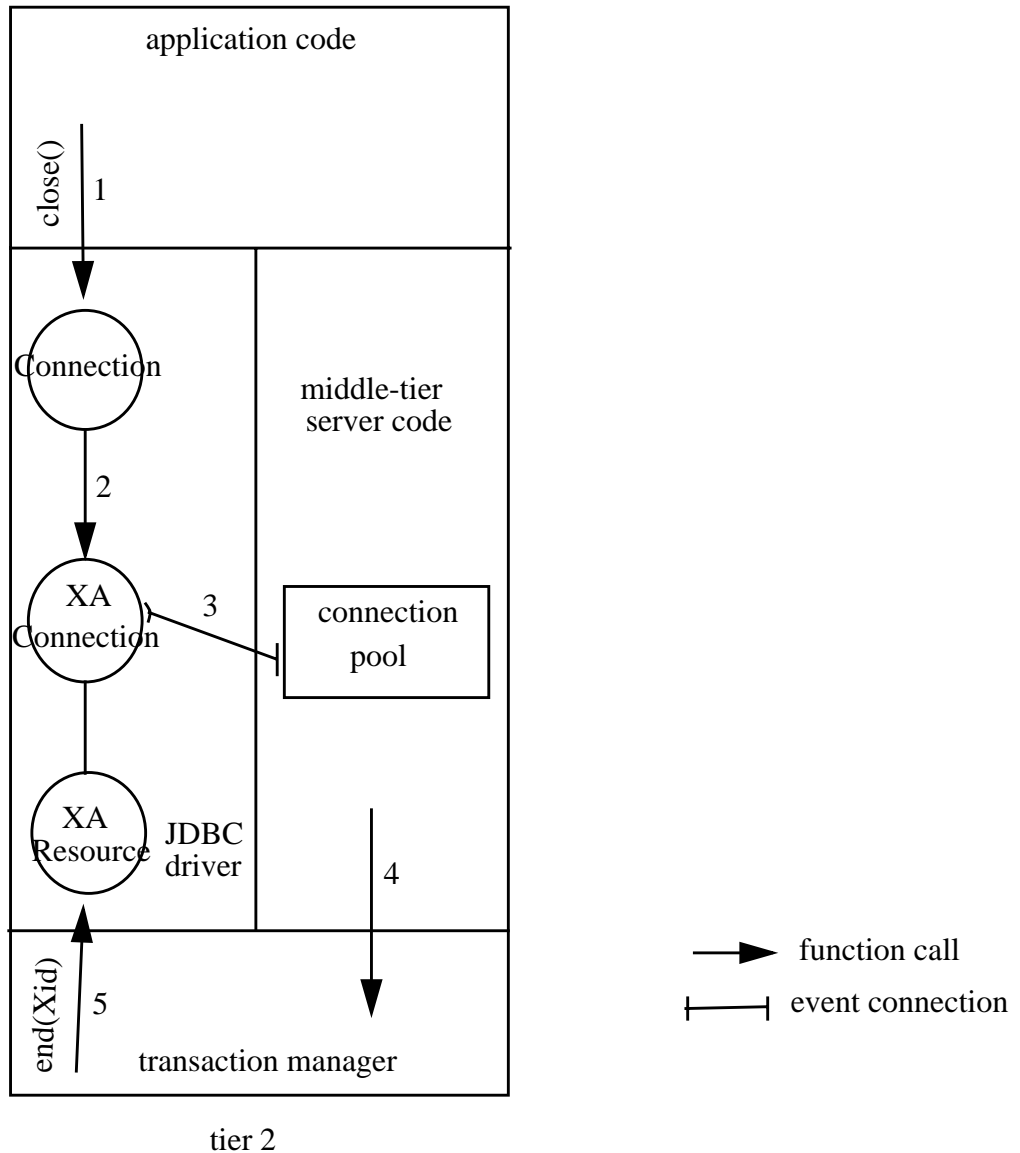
application code

close()

1

Connection

2

middle-tier server code

XA Connection

3

connection pool

XA Resource

JDBC driver

4

end(Xid)

5

transaction manager

function call

event connection

tier 2